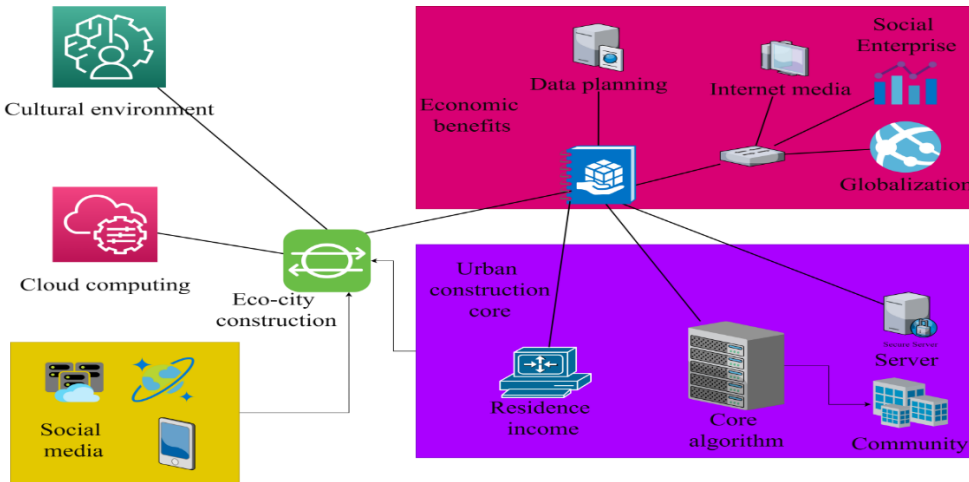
Cultural environment

Cloud computing

Eco-city construction

Social media

Economic benefits

Data planning

Internet media

Social Enterprise

Globalization

Urban construction core

Residence income

Core algorithm

Secure Server

Server

Community